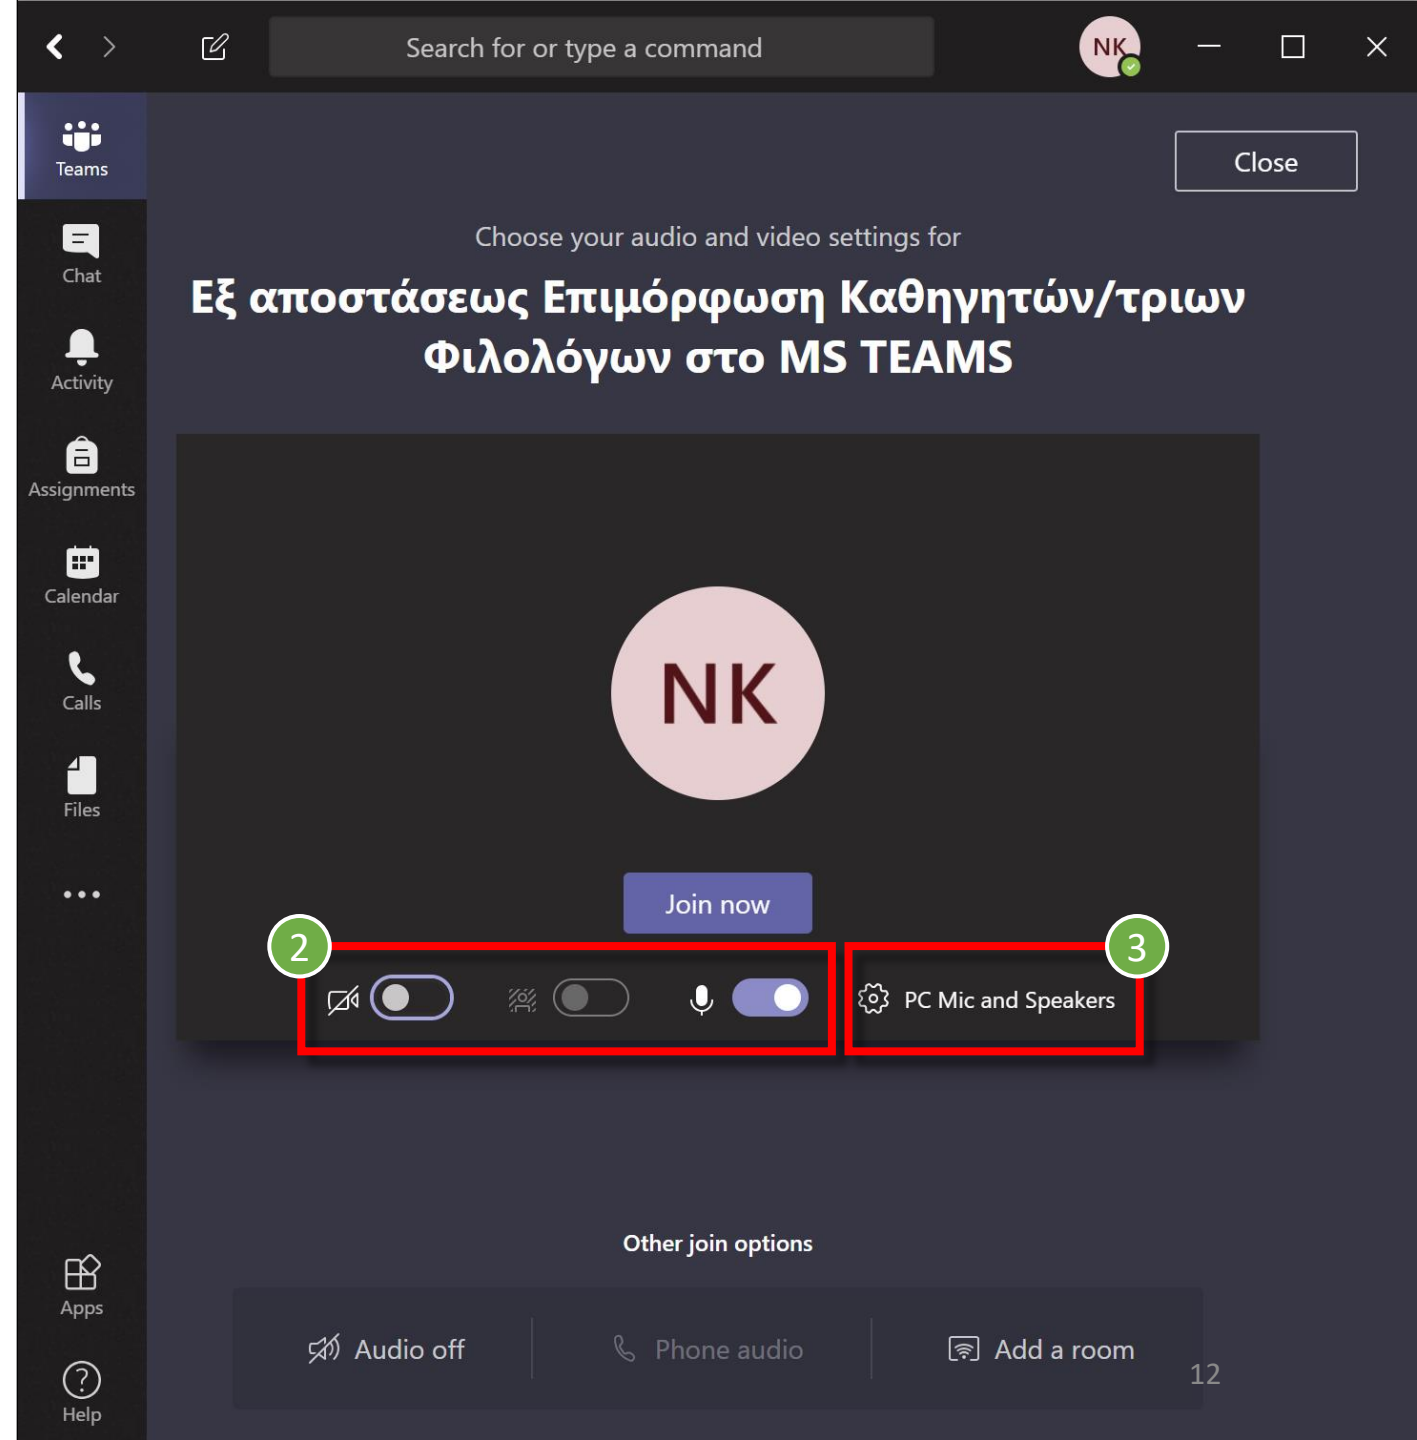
Search for or type a command

NK

Teams

Chat

Activity

Assignments

Calendar

Calls

Files

...

Apps

Help

Close

Choose your audio and video settings for

Εξ αποστάσεως Επιμόρφωση Καθηγητών/τριων Φιλολόγων στο MS TEAMS

NK

Join now

2

3

PC Mic and Speakers

Other join options

Audio off

Phone audio

Add a room

12